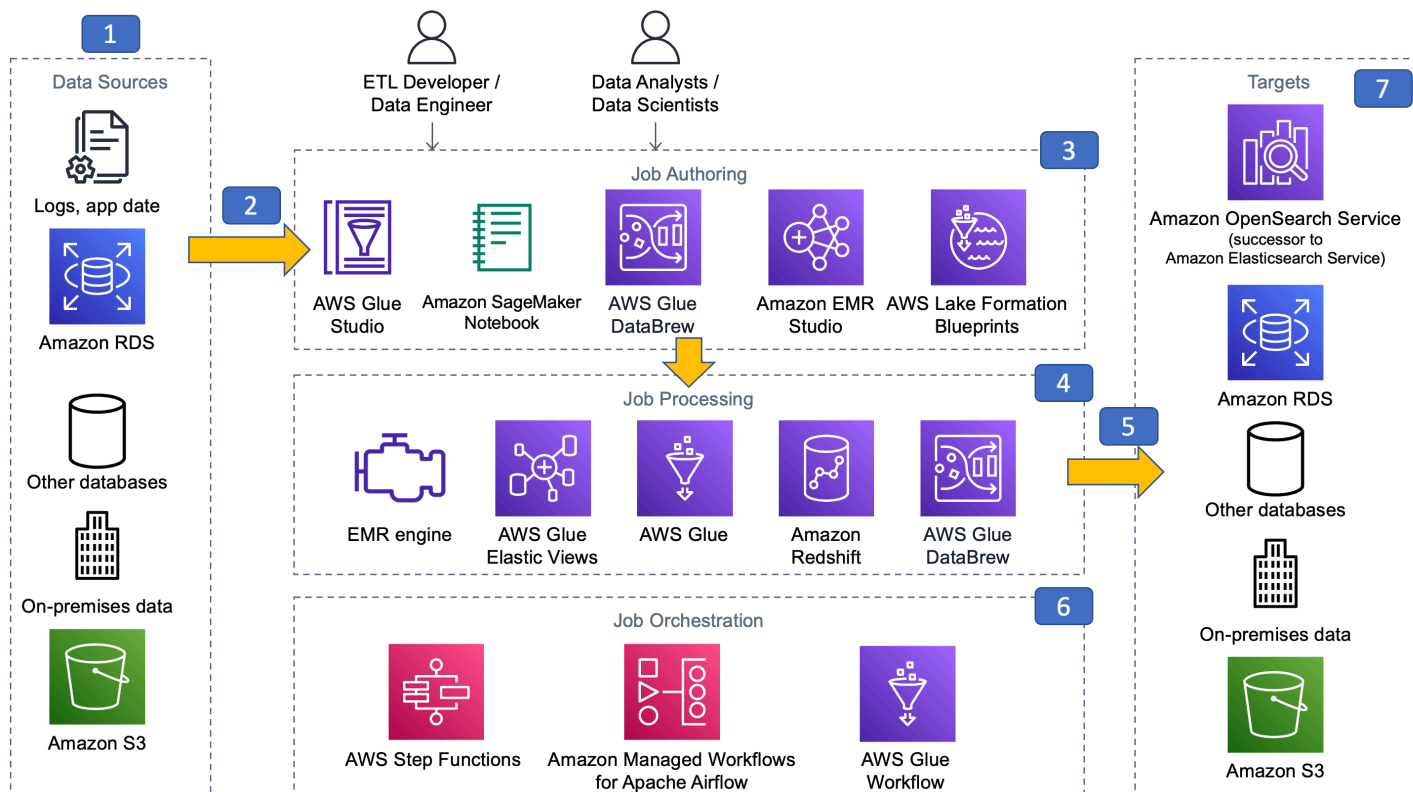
1

Data Sources

Logs, app date

Amazon RDS

Other databases

On-premises data

Amazon S3

2

ETL Developer / Data Engineer

Data Analysts / Data Scientists

3

Job Authoring

AWS Glue Studio

Amazon SageMaker Notebook

AWS Glue DataBrew

Amazon EMR Studio

AWS Lake Formation Blueprints

4

Job Processing

EMR engine

AWS Glue Elastic Views

AWS Glue

Amazon Redshift

AWS Glue DataBrew

5

6

Job Orchestration

AWS Step Functions

Amazon Managed Workflows for Apache Airflow

AWS Glue Workflow

Targets

7

Amazon OpenSearch Service (successor to Amazon Elasticsearch Service)

Amazon RDS

Other databases

On-premises data

Amazon S3